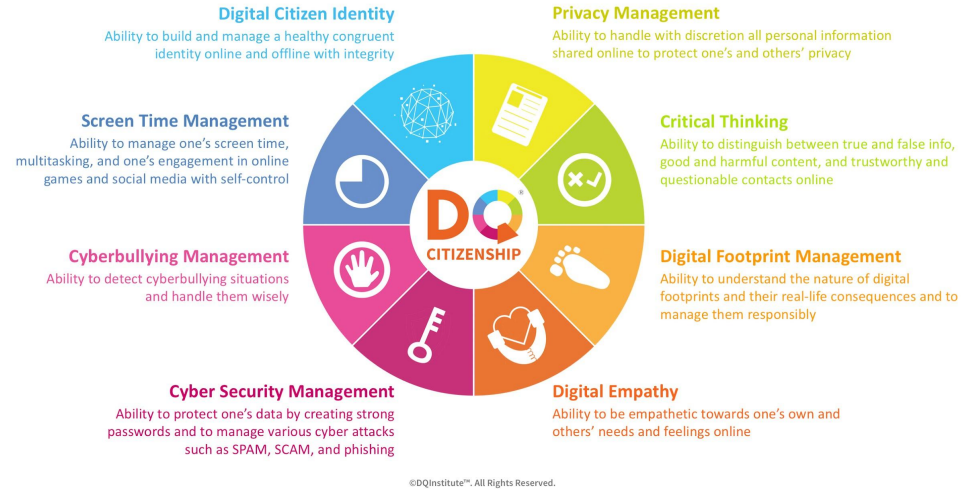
Digital Citizen Identity
Ability to build and manage a healthy congruent identity online and offline with integrity

Privacy Management
Ability to handle with discretion all personal information shared online to protect one's and others' privacy

Screen Time Management
Ability to manage one's screen time, multitasking, and one's engagement in online games and social media with self-control

Critical Thinking
Ability to distinguish between true and false info, good and harmful content, and trustworthy and questionable contacts online

DQ®
CITIZENSHIP

Cyberbullying Management
Ability to detect cyberbullying situations and handle them wisely

Digital Footprint Management
Ability to understand the nature of digital footprints and their real-life consequences and to manage them responsibly

Cyber Security Management
Ability to protect one's data by creating strong passwords and to manage various cyber attacks such as SPAM, SCAM, and phishing

Digital Empathy
Ability to be empathetic towards one's own and others' needs and feelings online

©DQInstitute™. All Rights Reserved.